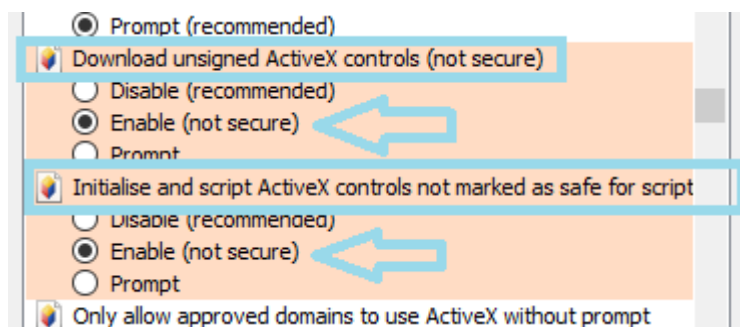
Prompt (recommended)
Download unsigned ActiveX controls (not secure)
Disable (recommended)
Enable (not secure)
Prompt
Initialise and script ActiveX controls not marked as safe for script
Disable (recommended)
Enable (not secure)
Prompt
Only allow approved domains to use ActiveX without prompt